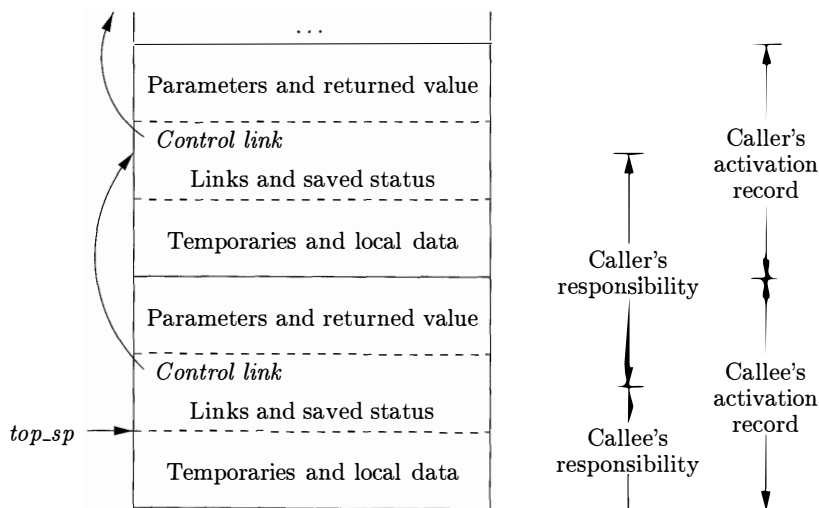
...

Parameters and returned value

*Control link*

Links and saved status

Temporaries and local data

Parameters and returned value

*Control link*

Links and saved status

*top_sp*

Temporaries and local data

Caller's responsibility

Callee's responsibility

Caller's activation record

Callee's activation record